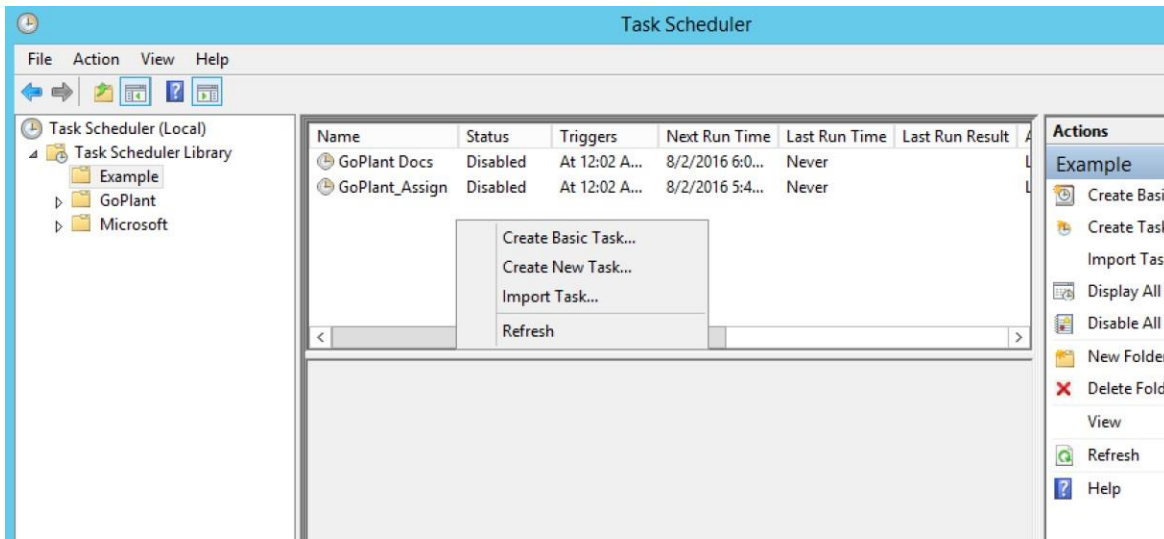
Task Scheduler

File Action View Help

Task Scheduler (Local)
Task Scheduler Library
Example
GoPlant
Microsoft

| Name | Status | Triggers | Next Run Time | Last Run Time | Last Run Result |
|---|---|---|---|---|---|
| GoPlant Docs | Disabled | At 12:02 A... | 8/2/2016 6:0... | Never | |
| GoPlant_Assign | Disabled | At 12:02 A... | 8/2/2016 5:4... | Never | |

Create Basic Task...
Create New Task...
Import Task...
Refresh

Actions
Example
Create Basi
Create Tasl
Import Tas
Display All
Disable All
New Folde
Delete Fold
View
Refresh
Help